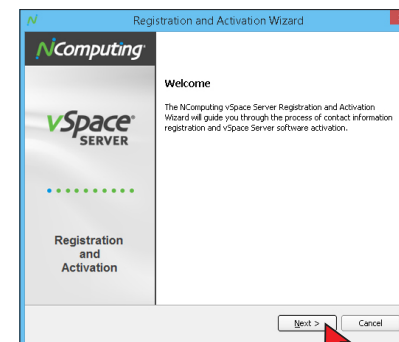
Registration and Activation Wizard

NComputing

vSpace SERVER

Registration and Activation

Welcome

The NComputing vSpace Server Registration and Activation Wizard will guide you through the process of contact information registration and vSpace Server software activation.

Next >

Cancel